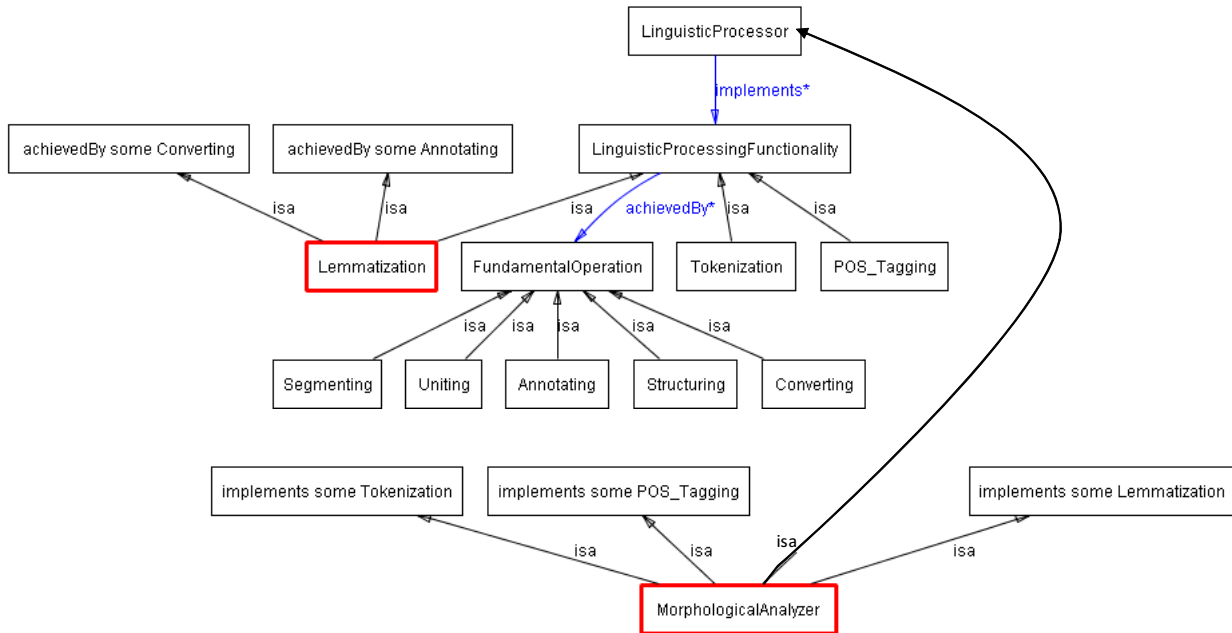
LinguisticProcessor

implements*

achievedBy some Converting

achievedBy some Annotating

LinguisticProcessingFunctionality

isa

isa

isa

achievedBy*

isa

isa

Lemmatization

FundamentalOperation

Tokenization

POS_Tagging

isa

isa

isa

isa

isa

Segmenting

Uniting

Annotating

Structuring

Converting

implements some Tokenization

implements some POS_Tagging

implements some Lemmatization

isa

isa

isa

isa

MorphologicalAnalyzer